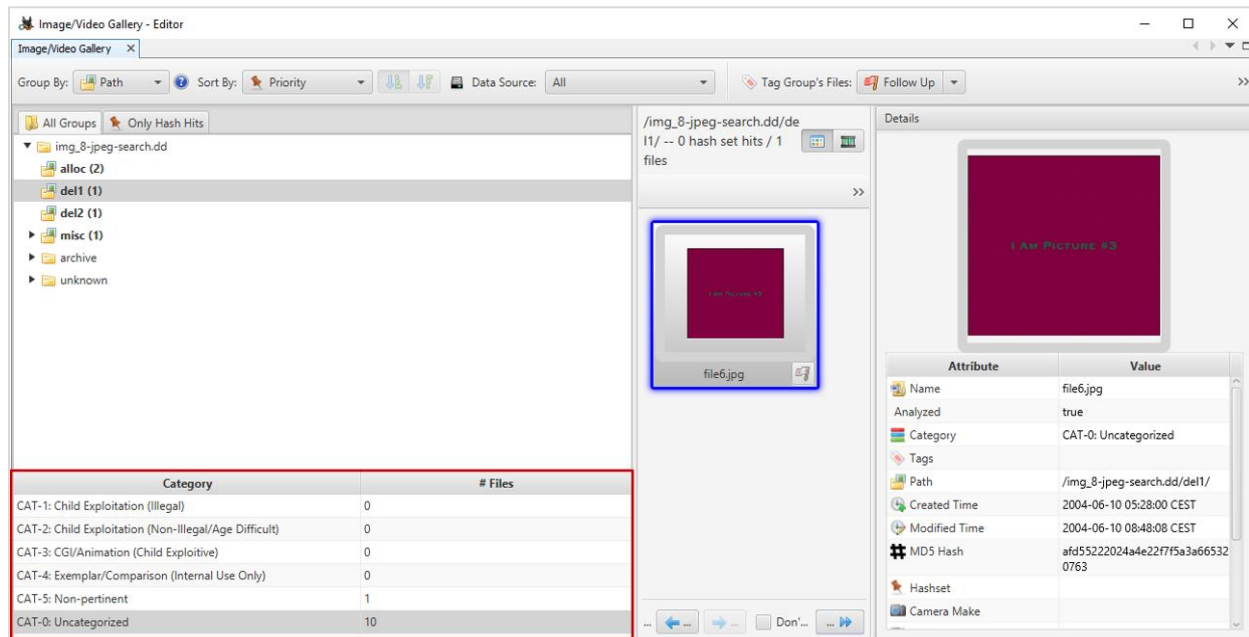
Image/Video Gallery - Editor

Image/Video Gallery ×

Group By: Path Sort By: Priority Data Source: All Tag Group's Files: Follow Up

All Groups Only Hash Hits

img_8-jpeg-search.dd
alloc (2)
del1 (1)
del2 (1)
misc (1)
archive
unknown

| Category | # Files |
|---|---|
| CAT-1: Child Exploitation (Illegal) | 0 |
| CAT-2: Child Exploitation (Non-Illegal/Age Difficult) | 0 |
| CAT-3: CGI/Animation (Child Exploitive) | 0 |
| CAT-4: Exemplar/Comparison (Internal Use Only) | 0 |
| CAT-5: Non-pertinent | 1 |
| CAT-0: Uncategorized | 10 |

/img_8-jpeg-search.dd/del1/ -- 0 hash set hits / 1 files

I Am Picture #3

file6.jpg

Don'...

Details

I Am Picture #3

| Attribute | Value |
|---|---|
| Name | file6.jpg |
| Analyzed | true |
| Category | CAT-0: Uncategorized |
| Tags | |
| Path | /img_8-jpeg-search.dd/del1/ |
| Created Time | 2004-06-10 05:28:00 CEST |
| Modified Time | 2004-06-10 08:48:08 CEST |
| MD5 Hash | afd55222024a4e22f7f5a3a665320763 |
| Hashset | |
| Camera Make | |